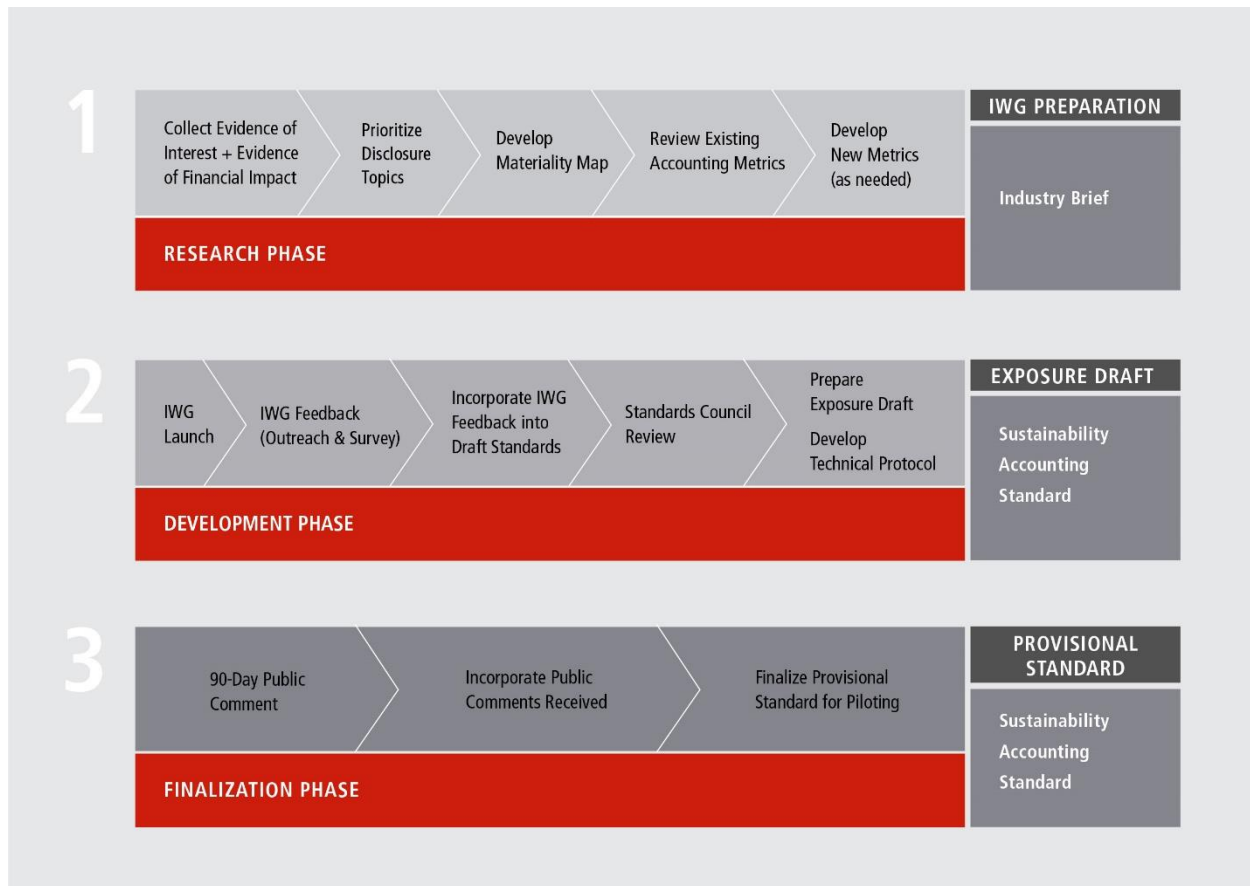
1

Collect Evidence of Interest + Evidence of Financial Impact

Prioritize Disclosure Topics

Develop Materiality Map

Review Existing Accounting Metrics

Develop New Metrics (as needed)

RESEARCH PHASE

IWG PREPARATION

Industry Brief

2

IWG Launch

IWG Feedback (Outreach & Survey)

Incorporate IWG Feedback into Draft Standards

Standards Council Review

Prepare Exposure Draft

Develop Technical Protocol

DEVELOPMENT PHASE

EXPOSURE DRAFT

Sustainability Accounting Standard

3

90-Day Public Comment

Incorporate Public Comments Received

Finalize Provisional Standard for Piloting

FINALIZATION PHASE

PROVISIONAL STANDARD

Sustainability Accounting Standard